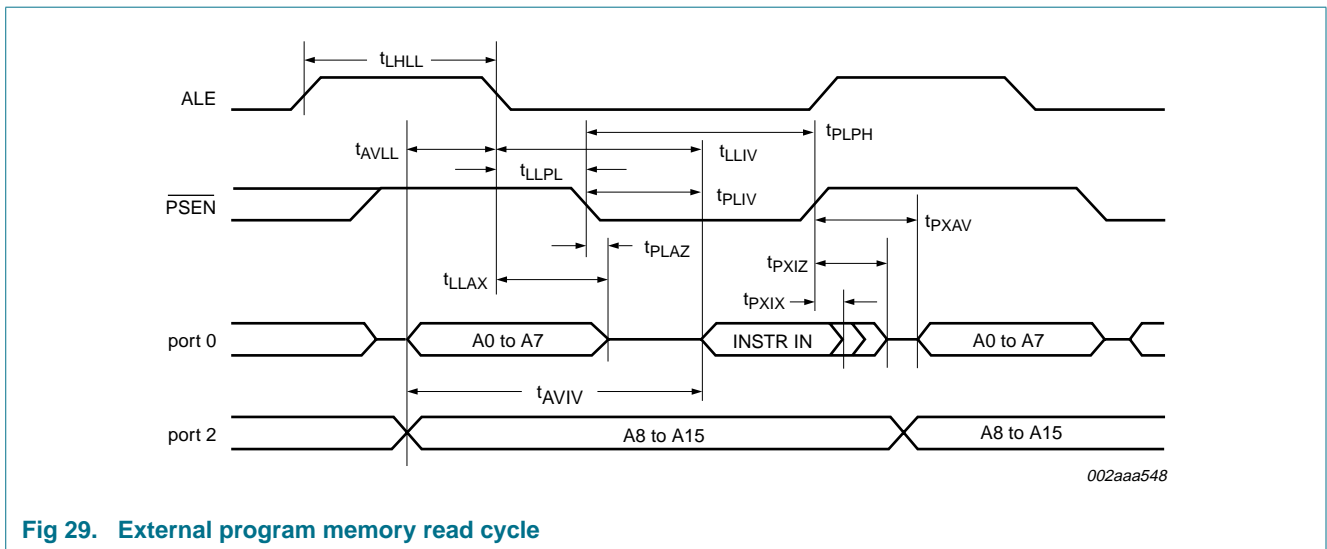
$t_{LHLL}$

ALE

$t_{AVLL}$

$t_{PLPH}$

$t_{LLIV}$

$t_{LLPL}$

$\overline{PSEN}$

$t_{PLIV}$

$t_{PXAV}$

$t_{PLAZ}$

$t_{PXIZ}$

$t_{LLAX}$

$t_{PXIX}$

port 0

A0 to A7

INSTR IN

A0 to A7

$t_{AVIV}$

port 2

A8 to A15

A8 to A15

002aaa548

**Fig 29. External program memory read cycle**